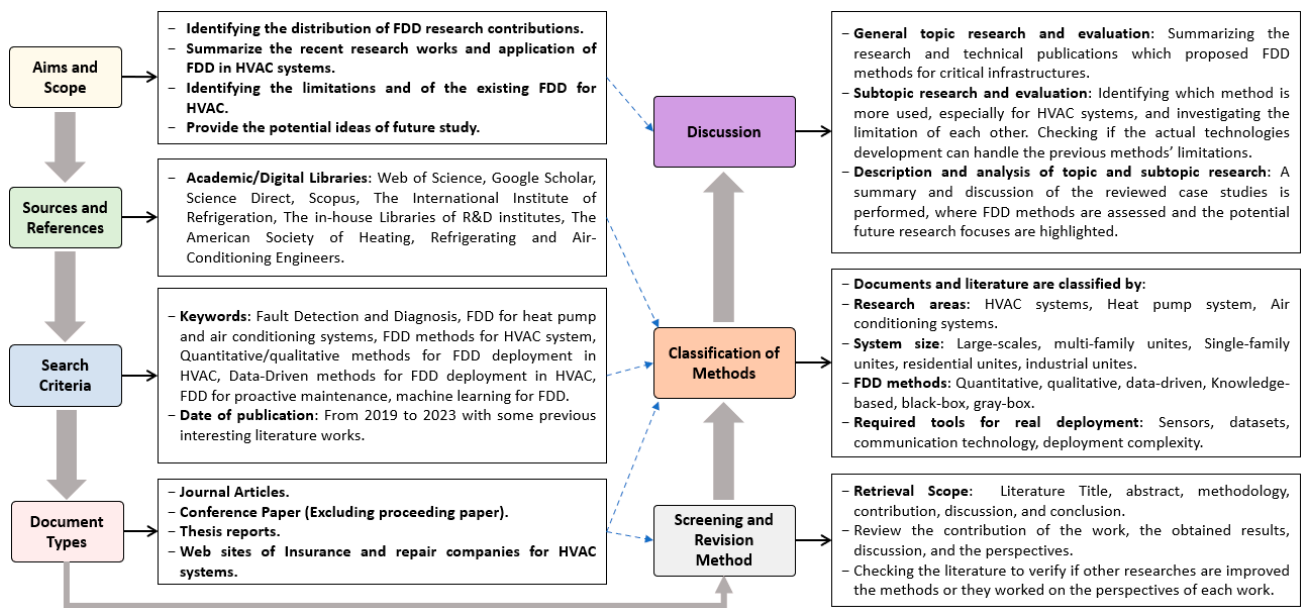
Aims and Scope

– Identifying the distribution of FDD research contributions.
– Summarize the recent research works and application of FDD in HVAC systems.
– Identifying the limitations and of the existing FDD for HVAC.
– Provide the potential ideas of future study.

Sources and References

– Academic/Digital Libraries: Web of Science, Google Scholar, Science Direct, Scopus, The International Institute of Refrigeration, The in-house Libraries of R&D institutes, The American Society of Heating, Refrigerating and Air-Conditioning Engineers.

Search Criteria

– Keywords: Fault Detection and Diagnosis, FDD for heat pump and air conditioning systems, FDD methods for HVAC system, Quantitative/qualitative methods for FDD deployment in HVAC, Data-Driven methods for FDD deployment in HVAC, FDD for proactive maintenance, machine learning for FDD.
– Date of publication: From 2019 to 2023 with some previous interesting literature works.

Document Types

– Journal Articles.
– Conference Paper (Excluding proceeding paper).
– Thesis reports.
– Web sites of Insurance and repair companies for HVAC systems.

Discussion

– General topic research and evaluation: Summarizing the research and technical publications which proposed FDD methods for critical infrastructures.
– Subtopic research and evaluation: Identifying which method is more used, especially for HVAC systems, and investigating the limitation of each other. Checking if the actual technologies development can handle the previous methods' limitations.
– Description and analysis of topic and subtopic research: A summary and discussion of the reviewed case studies is performed, where FDD methods are assessed and the potential future research focuses are highlighted.

Classification of Methods

– Documents and literature are classified by:
– Research areas: HVAC systems, Heat pump system, Air conditioning systems.
– System size: Large-scales, multi-family unites, Single-family unites, residential unites, industrial unites.
– FDD methods: Quantitative, qualitative, data-driven, Knowledge-based, black-box, gray-box.
– Required tools for real deployment: Sensors, datasets, communication technology, deployment complexity.

Screening and Revision Method

– Retrieval Scope: Literature Title, abstract, methodology, contribution, discussion, and conclusion.
– Review the contribution of the work, the obtained results, discussion, and the perspectives.
– Checking the literature to verify if other researches are improved the methods or they worked on the perspectives of each work.